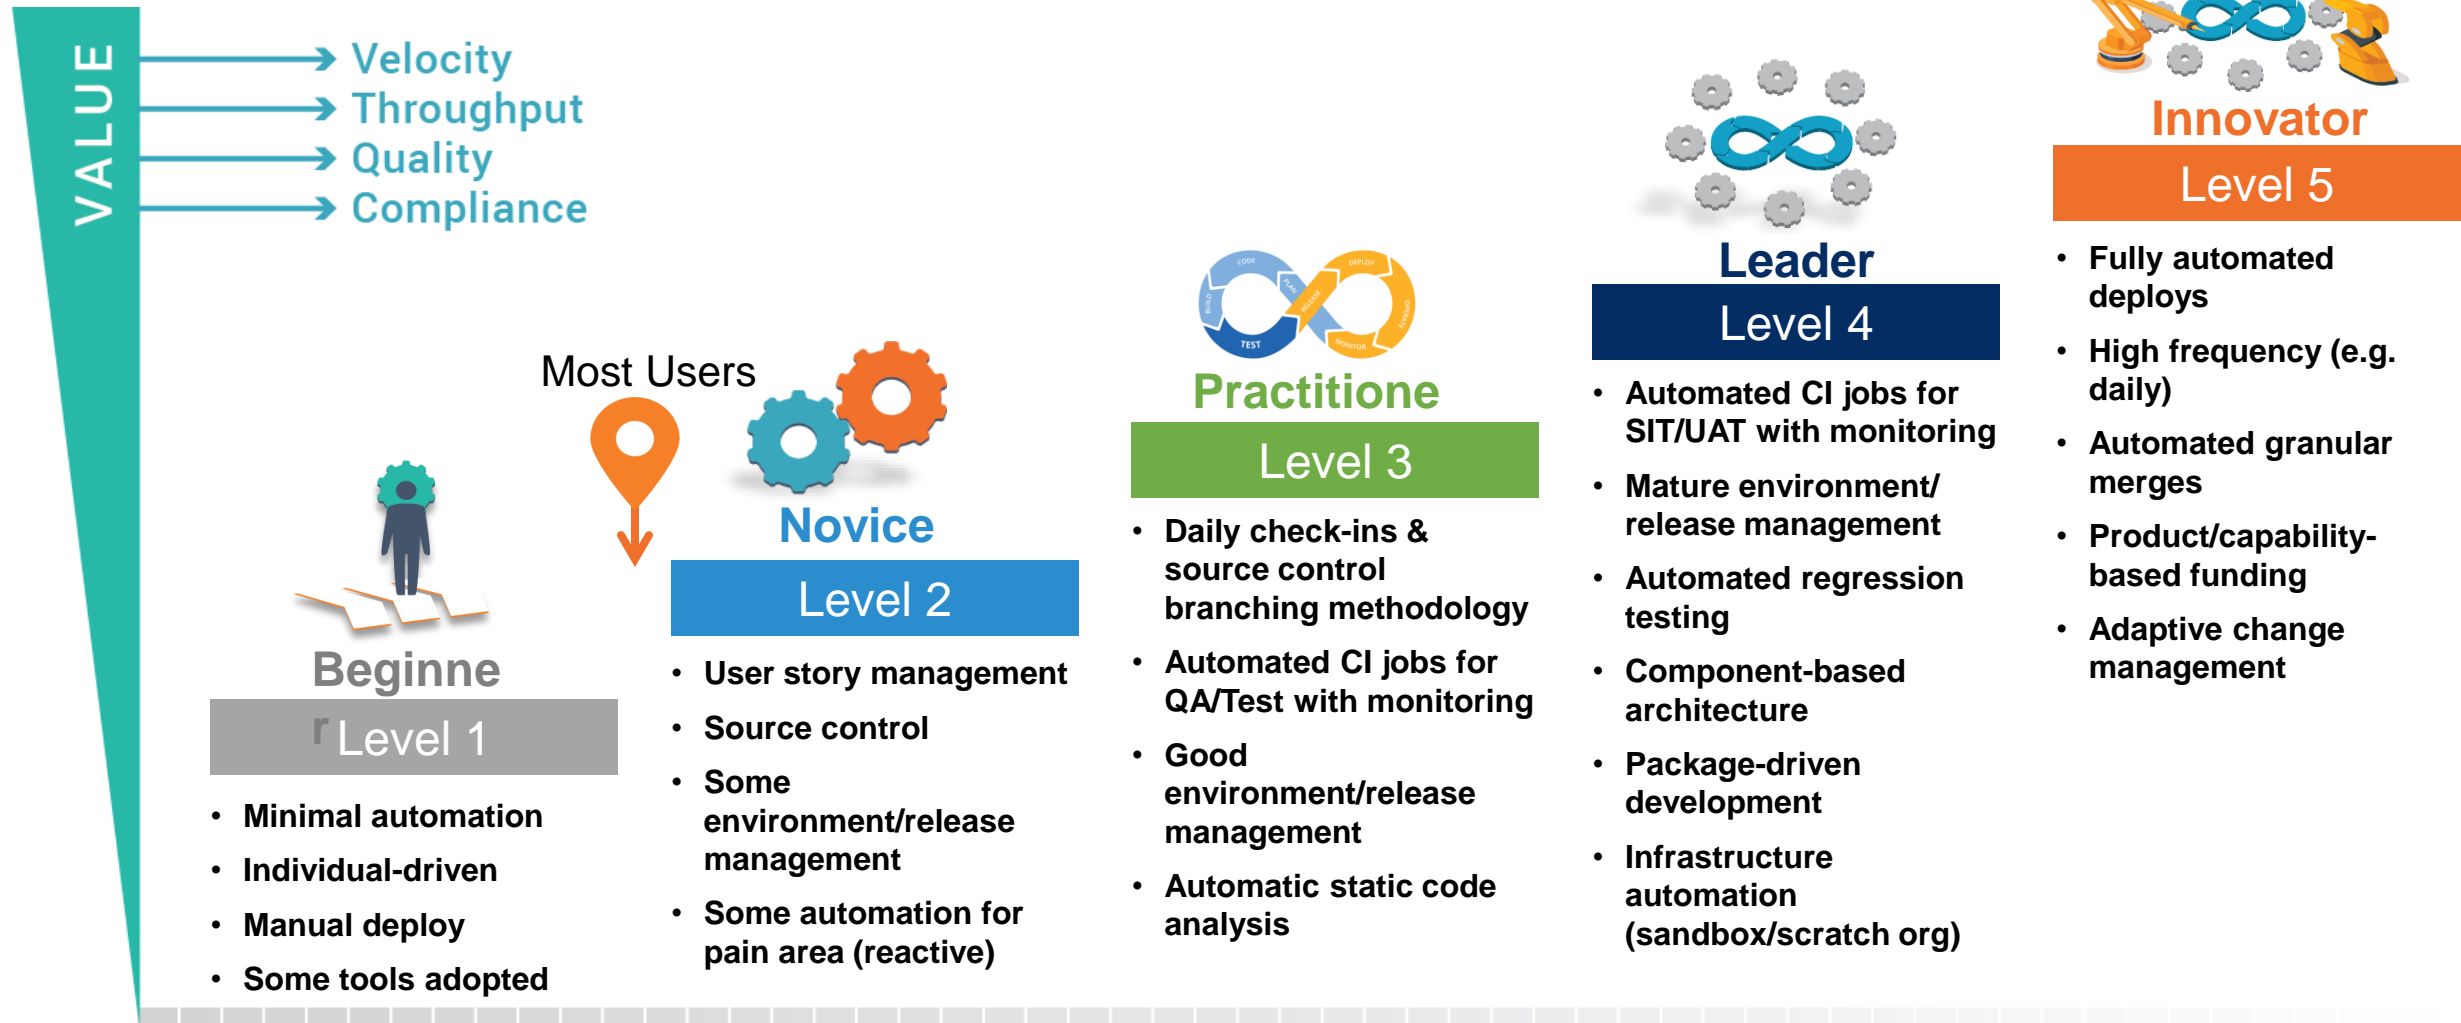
VALUE

Velocity
Throughput
Quality
Compliance

Most Users

Beginne
r Level 1

- Minimal automation
- Individual-driven
- Manual deploy
- Some tools adopted

Novice
Level 2

- User story management
- Source control
- Some environment/release management
- Some automation for pain area (reactive)

CODE BUILD PLAN TEST RELEASE DEPLOY OPERATE MONITOR

Practitione
Level 3

- Daily check-ins & source control branching methodology
- Automated CI jobs for QA/Test with monitoring
- Good environment/release management
- Automatic static code analysis

Leader
Level 4

- Automated CI jobs for SIT/UAT with monitoring
- Mature environment/ release management
- Automated regression testing
- Component-based architecture
- Package-driven development
- Infrastructure automation (sandbox/scratch org)

Innovator
Level 5

- Fully automated deploys
- High frequency (e.g. daily)
- Automated granular merges
- Product/capability-based funding
- Adaptive change management